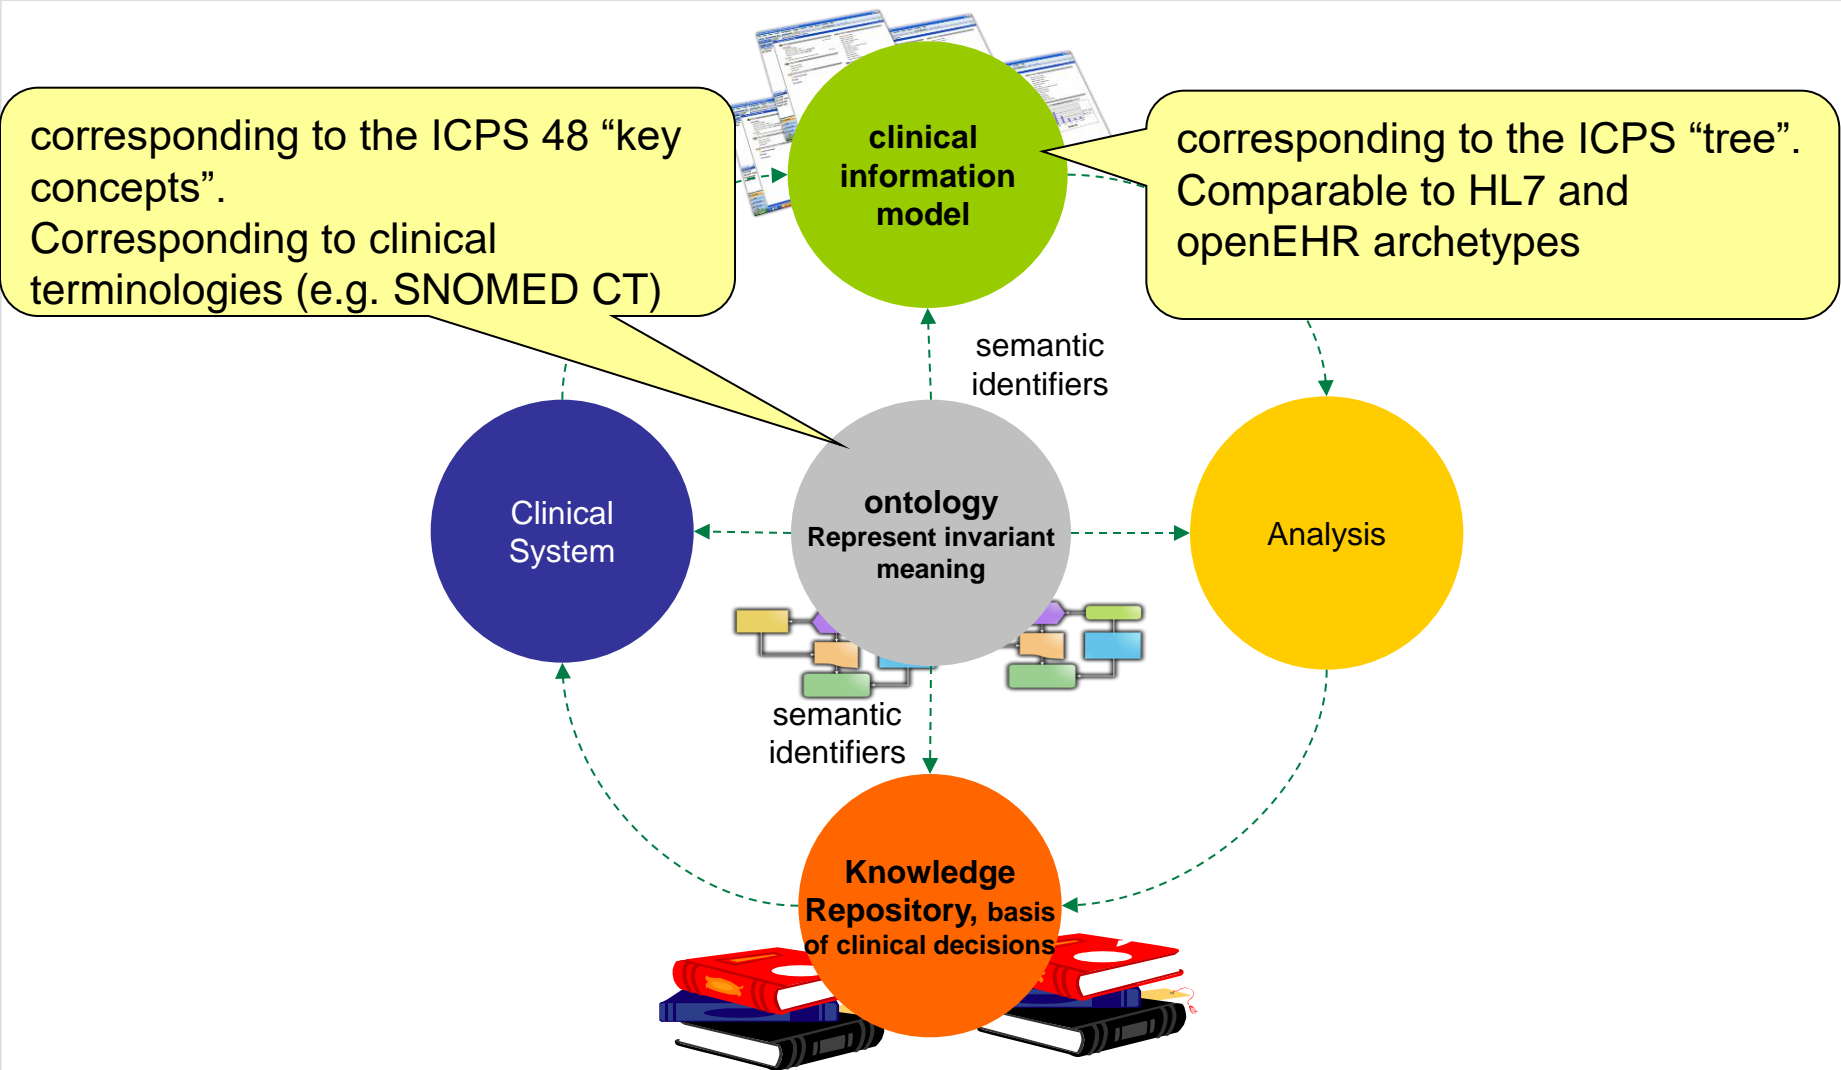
corresponding to the ICPS 48 “key concepts”.
Corresponding to clinical terminologies (e.g. SNOMED CT)

clinical information model

corresponding to the ICPS “tree”. Comparable to HL7 and openEHR archetypes

semantic identifiers

Clinical System

ontology
Represent invariant meaning

Analysis

semantic identifiers

Knowledge Repository, basis of clinical decisions